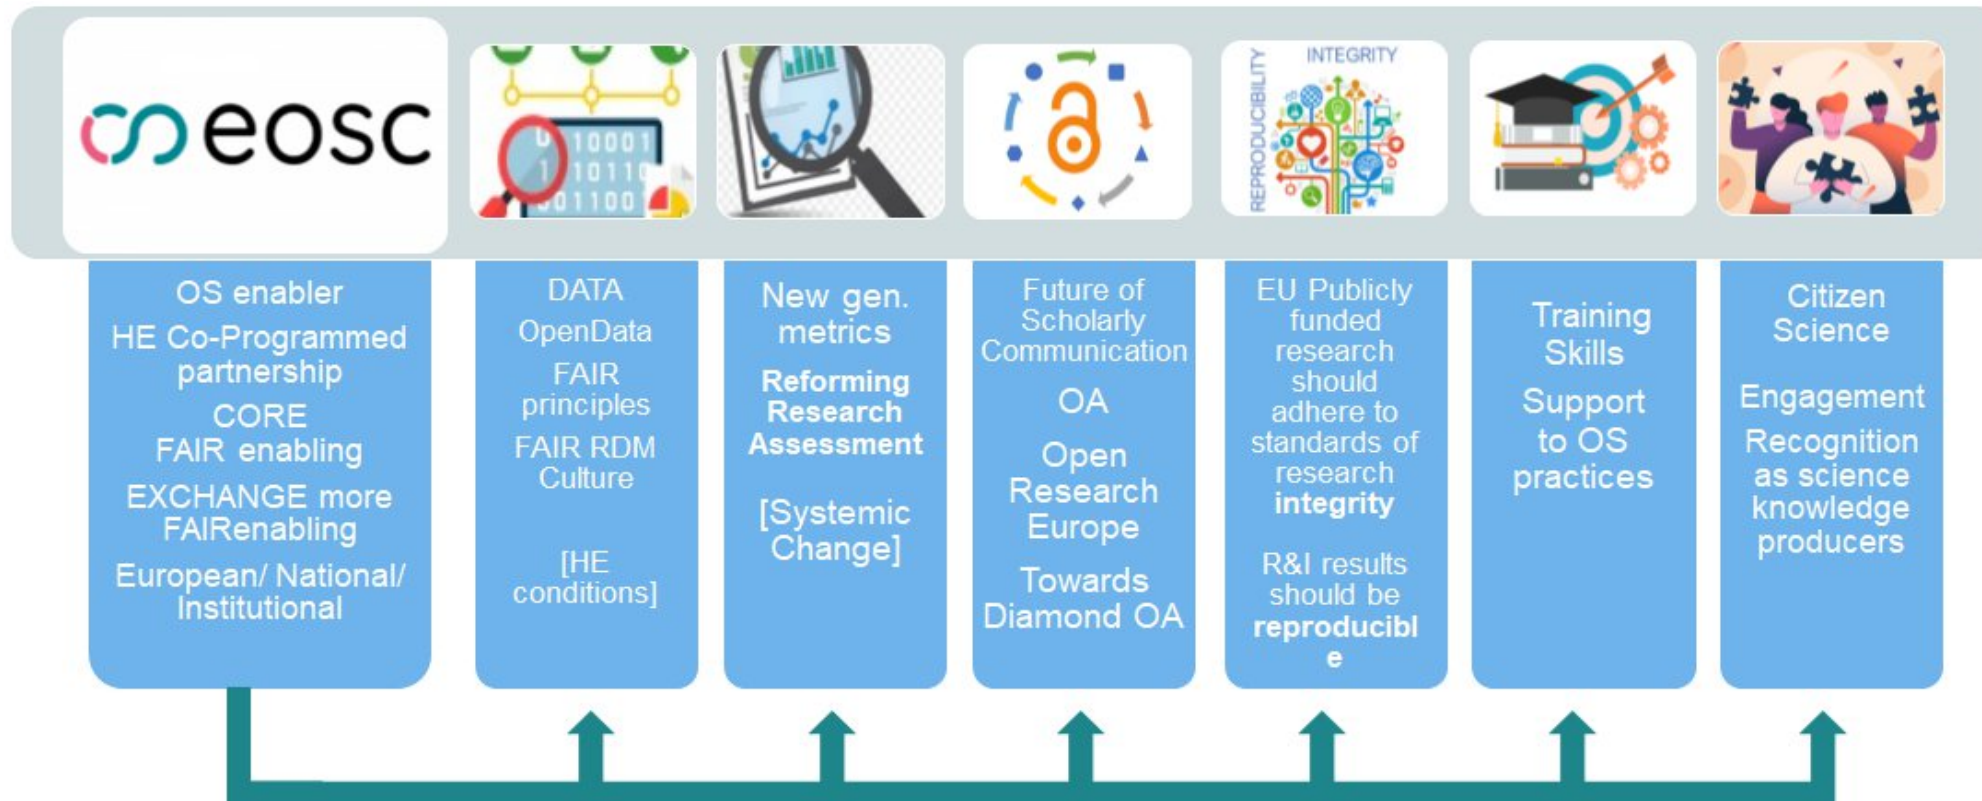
eosc

10001
10110
01100

INTEGRITY
REPRODUCIBILITY

OS enabler
HE Co-Programmed partnership
CORE
FAIR enabling
EXCHANGE more FAIRenabling
European/ National/ Institutional

DATA
OpenData
FAIR principles
FAIR RDM Culture
[HE conditions]

New gen. metrics
**Reforming Research Assessment**
[Systemic Change]

Future of Scholarly Communication
OA
Open Research Europe
Towards Diamond OA

EU Publicly funded research should adhere to standards of research **integrity**
R&I results should be **reproducible**

Training Skills
Support to OS practices

Citizen Science
Engagement
Recognition as science knowledge producers